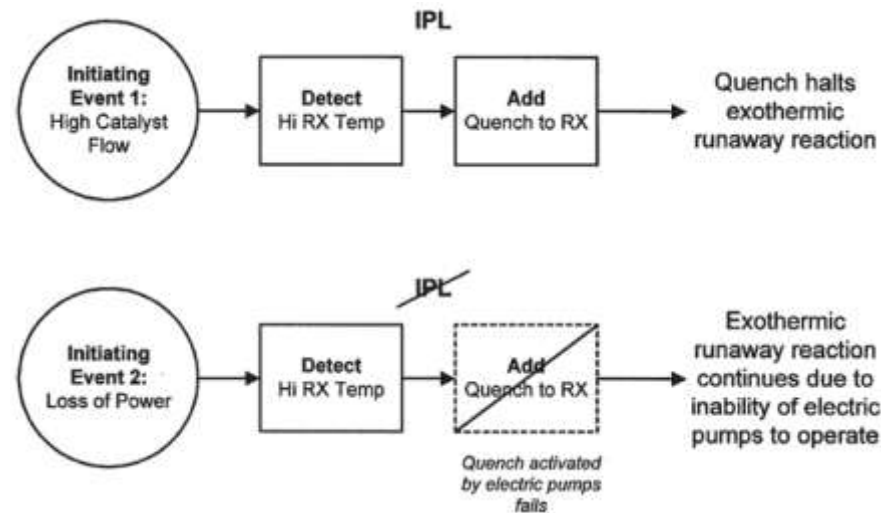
IPL

Initiating Event 1: High Catalyst Flow

Detect Hi RX Temp

Add Quench to RX

Quench halts exothermic runaway reaction

IPL

Initiating Event 2: Loss of Power

Detect Hi RX Temp

Add Quench to RX

Exothermic runaway reaction continues due to inability of electric pumps to operate

Quench activated by electric pumps fails